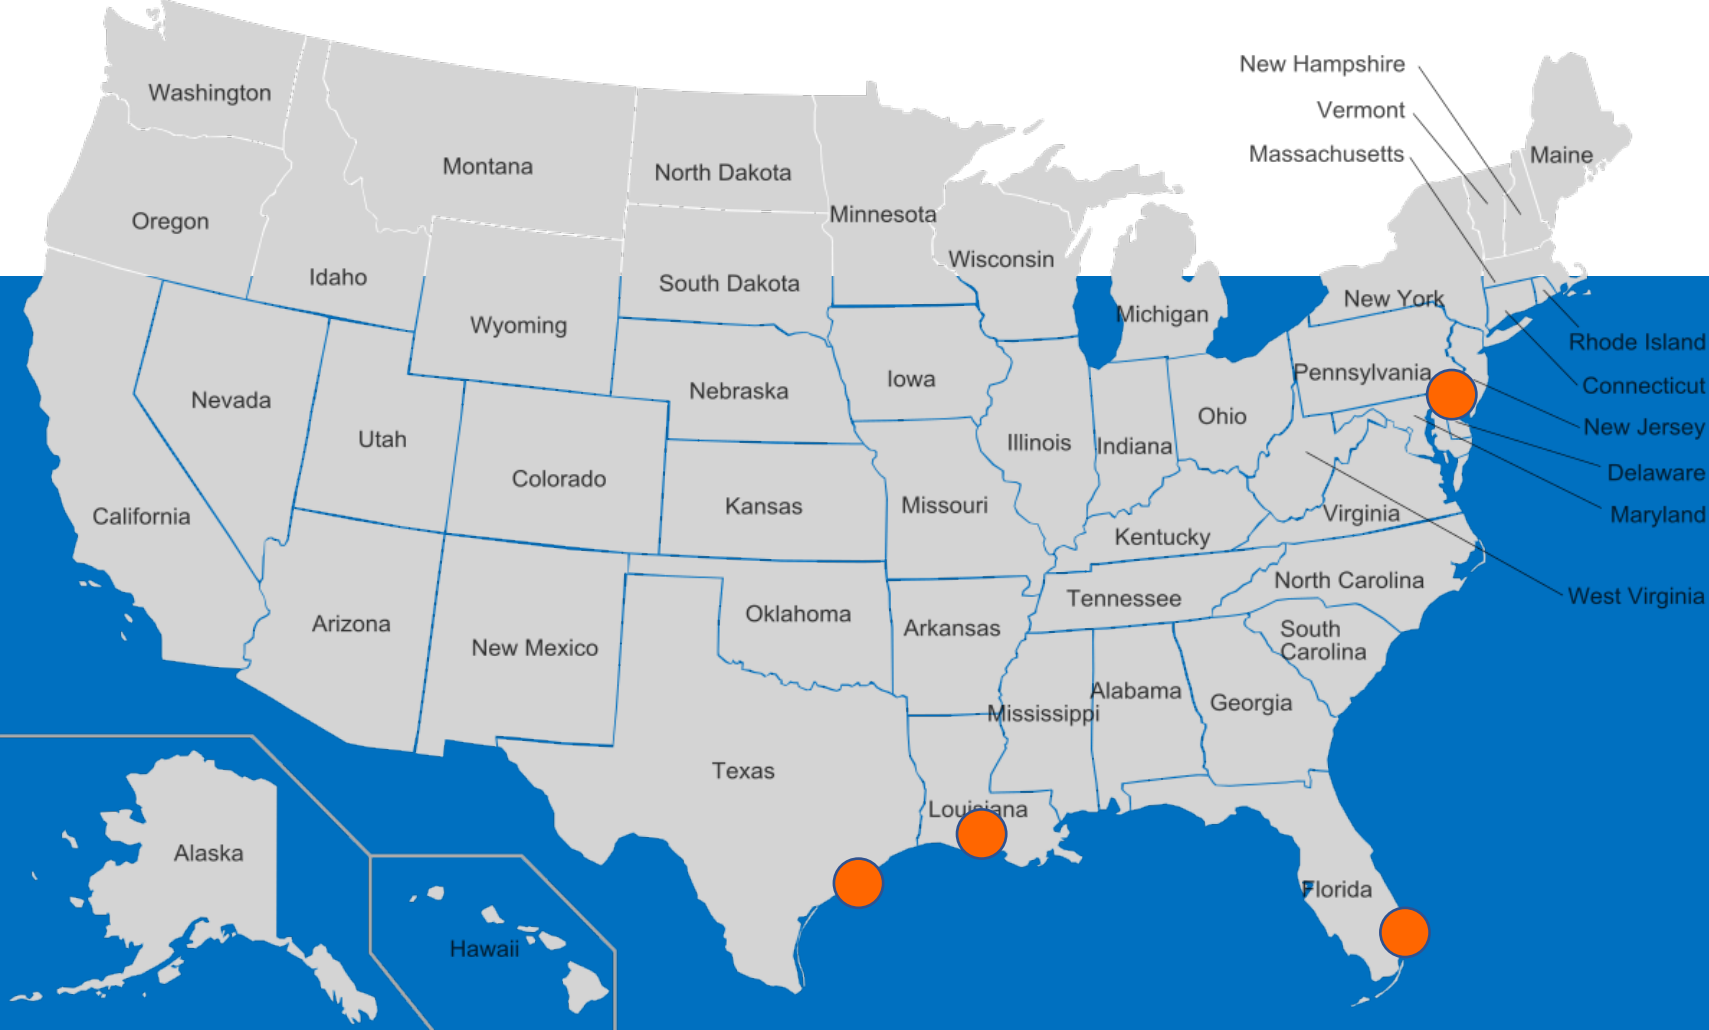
New Hampshire
Vermont
Massachusetts
Maine
Washington
Montana
North Dakota
Oregon
Minnesota
Idaho
Wisconsin
South Dakota
Wyoming
Michigan
New York
Rhode Island
Connecticut
Iowa
Nebraska
Pennsylvania
New Jersey
Nevada
Utah
Illinois
Indiana
Ohio
Delaware
Colorado
Kansas
Missouri
Maryland
California
Virginia
Kentucky
West Virginia
North Carolina
Tennessee
Oklahoma
Arizona
Arkansas
New Mexico
South Carolina
Alabama
Georgia
Mississippi
Texas
Louisiana
Alaska
Florida
Hawaii